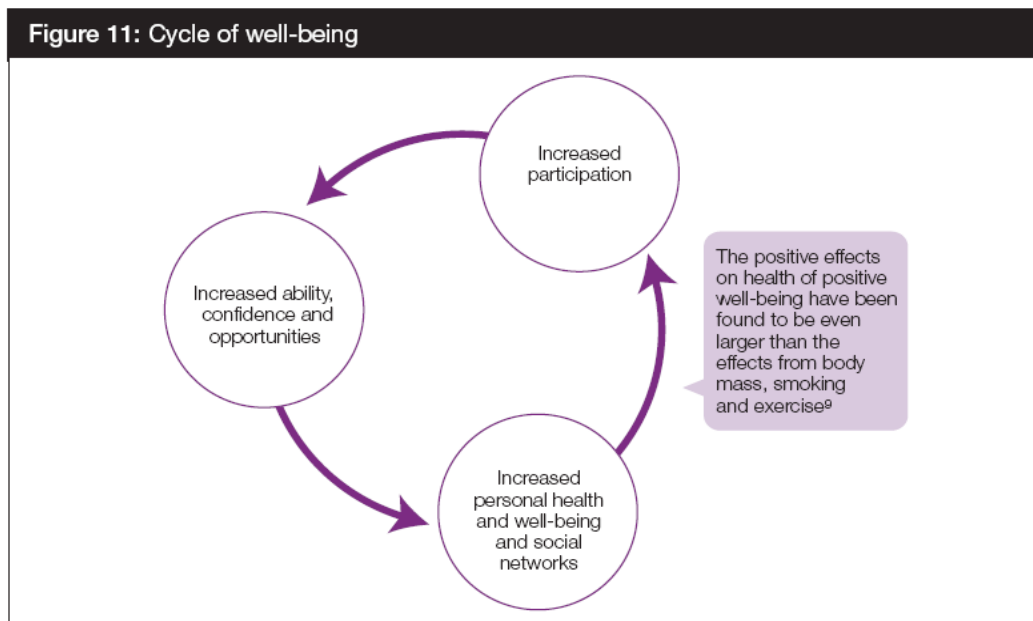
Figure 11: Cycle of well-being

Increased participation

Increased ability, confidence and opportunities

Increased personal health and well-being and social networks

The positive effects on health of positive well-being have been found to be even larger than the effects from body mass, smoking and exercise$^9$